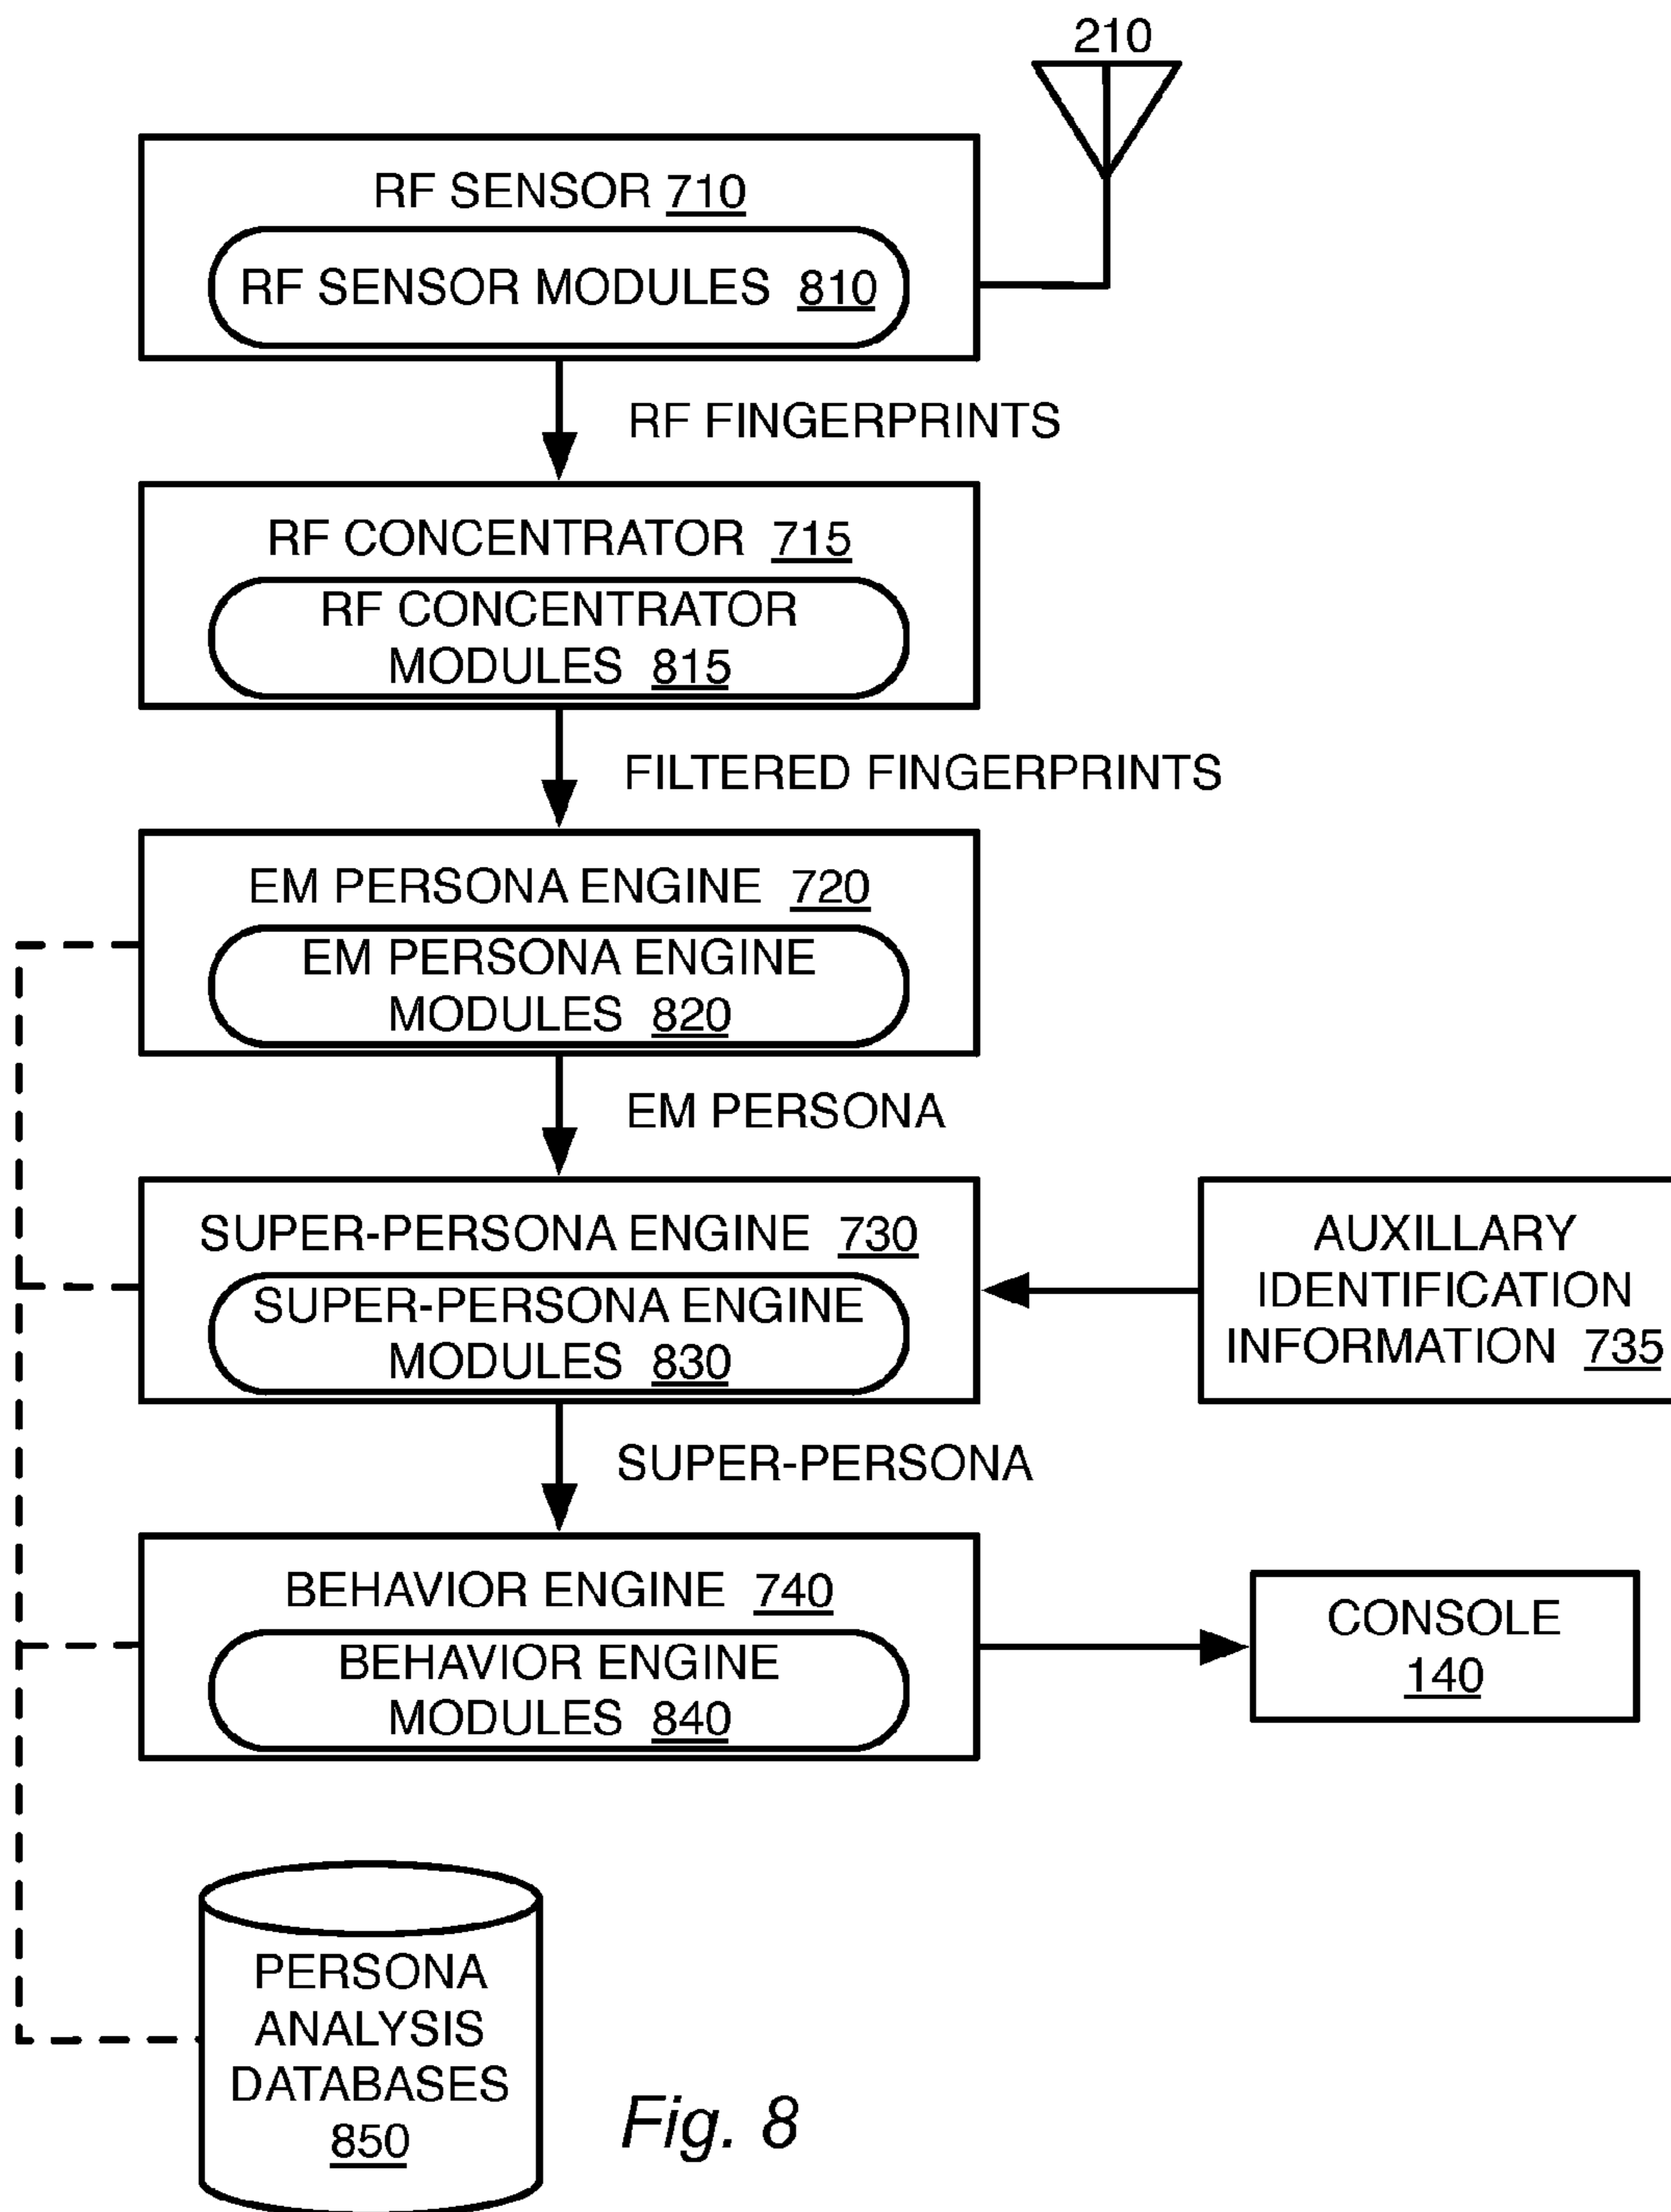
210

RF SENSOR 710

RF SENSOR MODULES 810

RF FINGERPRINTS

RF CONCENTRATOR 715

RF CONCENTRATOR MODULES 815

FILTERED FINGERPRINTS

EM PERSONA ENGINE 720

EM PERSONA ENGINE MODULES 820

EM PERSONA

SUPER-PERSONA ENGINE 730

SUPER-PERSONA ENGINE MODULES 830

AUXILLARY IDENTIFICATION INFORMATION 735

SUPER-PERSONA

BEHAVIOR ENGINE 740

BEHAVIOR ENGINE MODULES 840

CONSOLE 140

PERSONA ANALYSIS DATABASES 850

Fig. 8